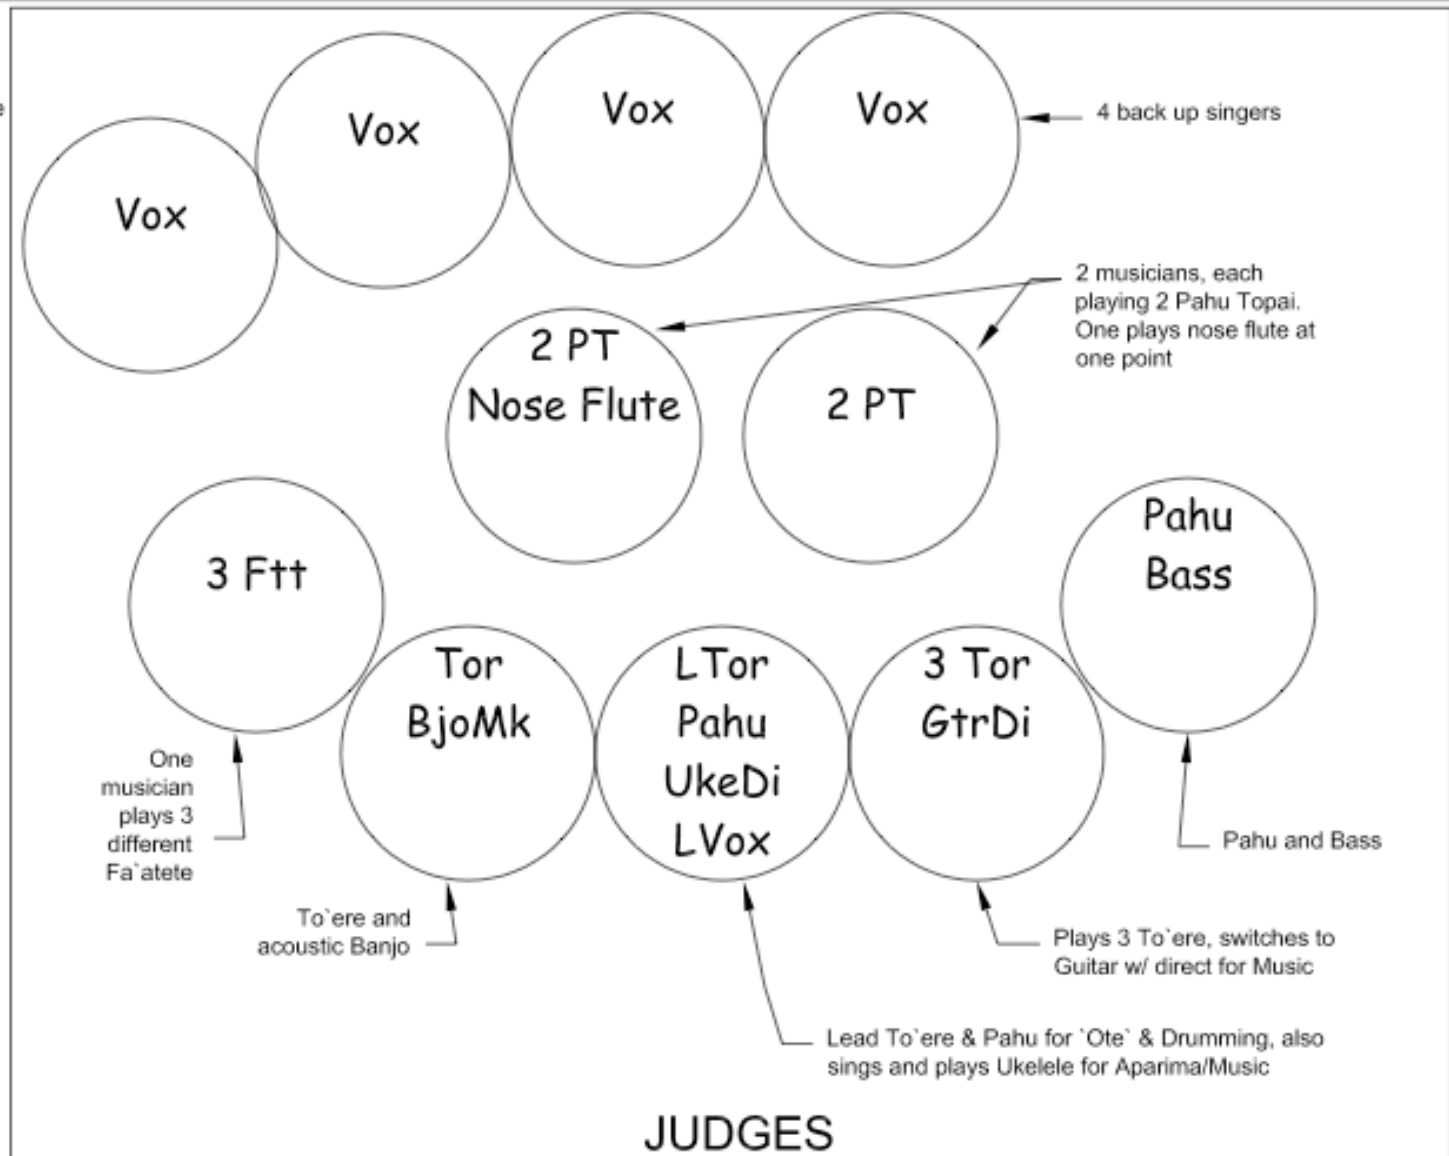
Vox

Vox

Vox

Vox

4 back up singers

2 musicians, each playing 2 Pahu Topai. One plays nose flute at one point

2 PT
Nose Flute

2 PT

3 Ftt

Pahu
Bass

Tor
BjoMk

LTor
Pahu
UkeDi
LVox

3 Tor
GtrDi

One musician plays 3 different Fa`atete

Pahu and Bass

To`ere and acoustic Banjo

Plays 3 To`ere, switches to Guitar w/ direct for Music

Lead To`ere & Pahu for `Ote` & Drumming, also sings and plays Ukelele for Aparima/Music

JUDGES